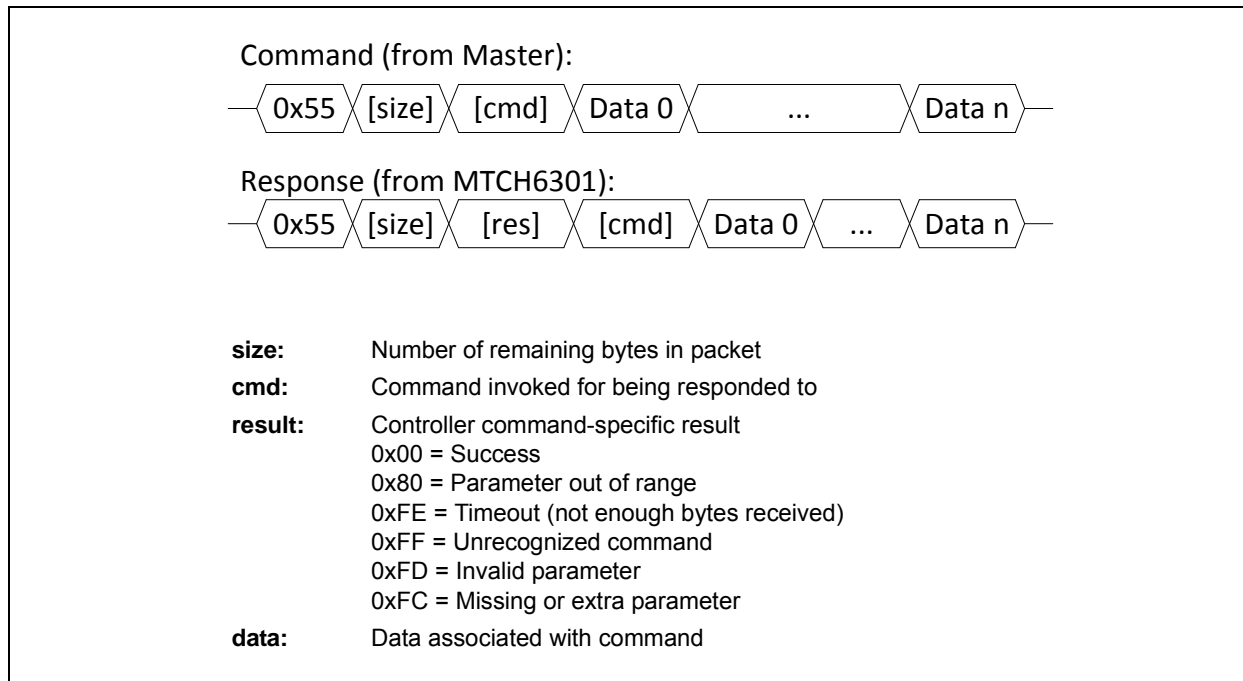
Command (from Master):

0x55 [size] [cmd] Data 0 ... Data n

Response (from MTCH6301):

0x55 [size] [res] [cmd] Data 0 ... Data n

size: Number of remaining bytes in packet

cmd: Command invoked for being responded to

result: Controller command-specific result
0x00 = Success
0x80 = Parameter out of range
0xFE = Timeout (not enough bytes received)
0xFF = Unrecognized command
0xFD = Invalid parameter
0xFC = Missing or extra parameter

data: Data associated with command